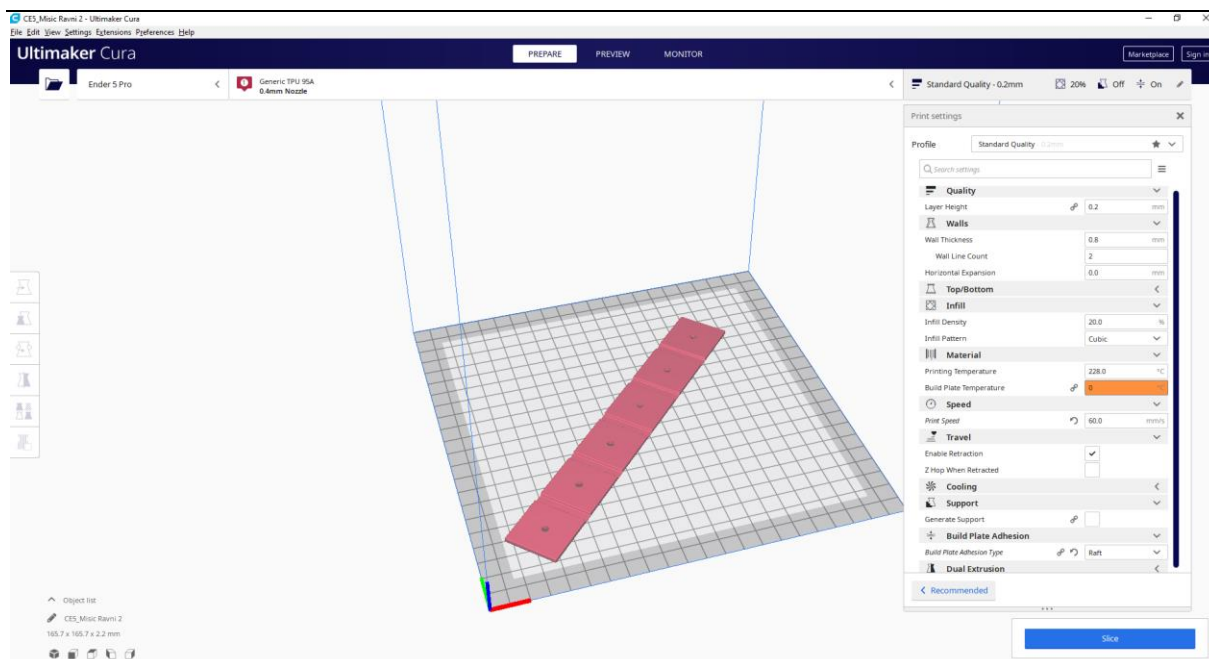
CES_Misic Ravni 2 - Ultimaker Cura

File Edit View Settings Extensions Preferences Help

Ultimaker Cura

PREPARE PREVIEW MONITOR

Marketplace Sign in

Ender 5 Pro

Generic TPU 95A
0.4mm Nozzle

Standard Quality - 0.2mm 20% Off On

Print settings

Profile Standard Quality 0.2mm

Search settings

Quality
Layer Height 0.2 mm

Walls
Wall Thickness 0.8 mm
Wall Line Count 2
Horizontal Expansion 0.0 mm

Top/Bottom

Infill
Infill Density 20.0 %
Infill Pattern Cubic

Material
Printing Temperature 228.0 °C
Build Plate Temperature 0 °C

Speed
Print Speed 60.0 mm/s

Travel
Enable Retraction
Z Hop When Retracted

Cooling

Support
Generate Support

Build Plate Adhesion
Build Plate Adhesion Type Raft

Dual Extrusion

< Recommended

Object list
CES_Misic Ravni 2
165.7 x 165.7 x 2.2 mm

Slice